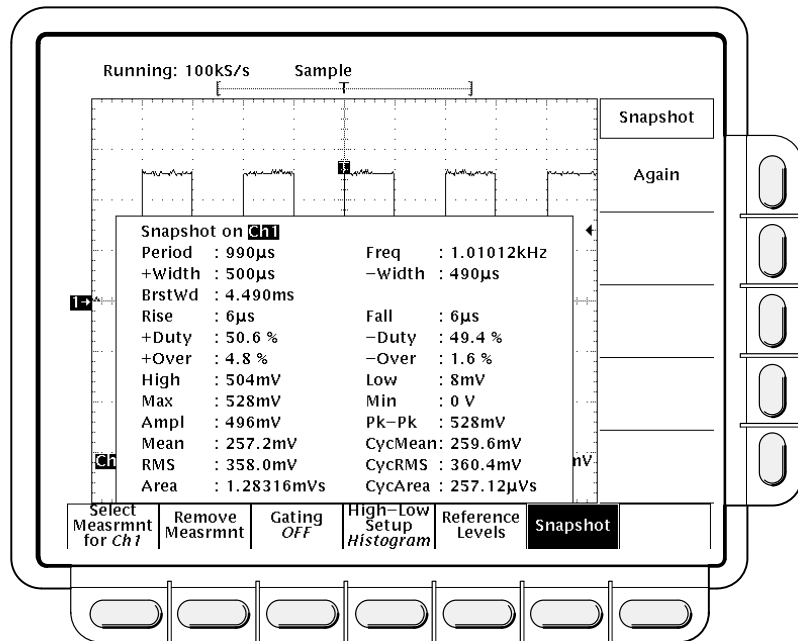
Running: 100kS/s Sample

T

Snapshot

Again

Snapshot on Ch1

| | | | |
|---|---|---|---|
| Period | : 990µs | Freq | : 1.01012kHz |
| +Width | : 500µs | −Width | : 490µs |
| BrstWd | : 4.490ms | | |
| Rise | : 6µs | Fall | : 6µs |
| +Duty | : 50.6 % | −Duty | : 49.4 % |
| +Over | : 4.8 % | −Over | : 1.6 % |
| High | : 504mV | Low | : 8mV |
| Max | : 528mV | Min | : 0 V |
| Ampl | : 496mV | Pk−Pk | : 528mV |
| Mean | : 257.2mV | CycMean | : 259.6mV |
| RMS | : 358.0mV | CycRMS | : 360.4mV |
| Area | : 1.28316mVs | CycArea | : 257.12µVs |

1

Ch

nV

Select Measrmnt for Ch1

Remove Measrmnt

Gating OFF

High−Low Setup Histogram

Reference Levels

Snapshot